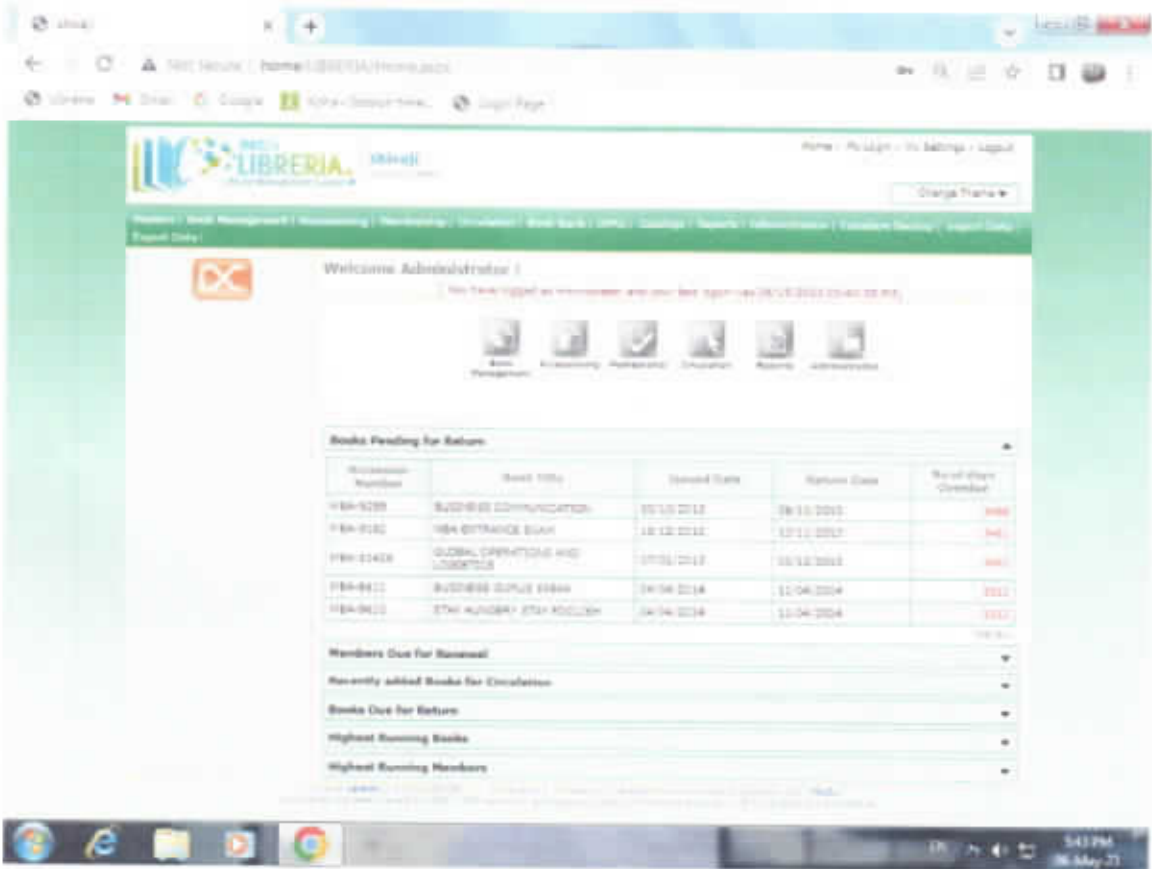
Not Secure | home/LIBRERIA/Home.aspx

LIBRERIA

Home | My Login | My Settings | Logout

Change Theme ▾

Welcome Administrator !

You have logged as Administrator and your last login was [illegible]

Book Management | Accessioning | Membership | Circulation | Reports | Administration

Books Pending for Return

| Accession Number | Book Title | Issued Date | Return Date | No of days Overdue |
|---|---|---|---|---|
| MBA-5289 | BUSINESS COMMUNICATION | 05/10/2012 | 08/11/2012 | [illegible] |
| MBA-9182 | MBA ENTRANCE EXAM | 18/10/2012 | 12/11/2012 | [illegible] |
| MBA-11426 | GLOBAL OPERATIONS AND LOGISTICS | 07/01/2013 | 10/12/2013 | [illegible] |
| MBA-8411 | BUSINESS GUPLS EXAM | 04/04/2014 | 11/04/2014 | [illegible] |
| MBA-8412 | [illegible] | 04/04/2014 | 11/04/2014 | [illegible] |

Members Due for Renewal

Recently added Books for Circulation

Books Due for Return

Highest Running Books

Highest Running Members

5:43 PM
06-May-21